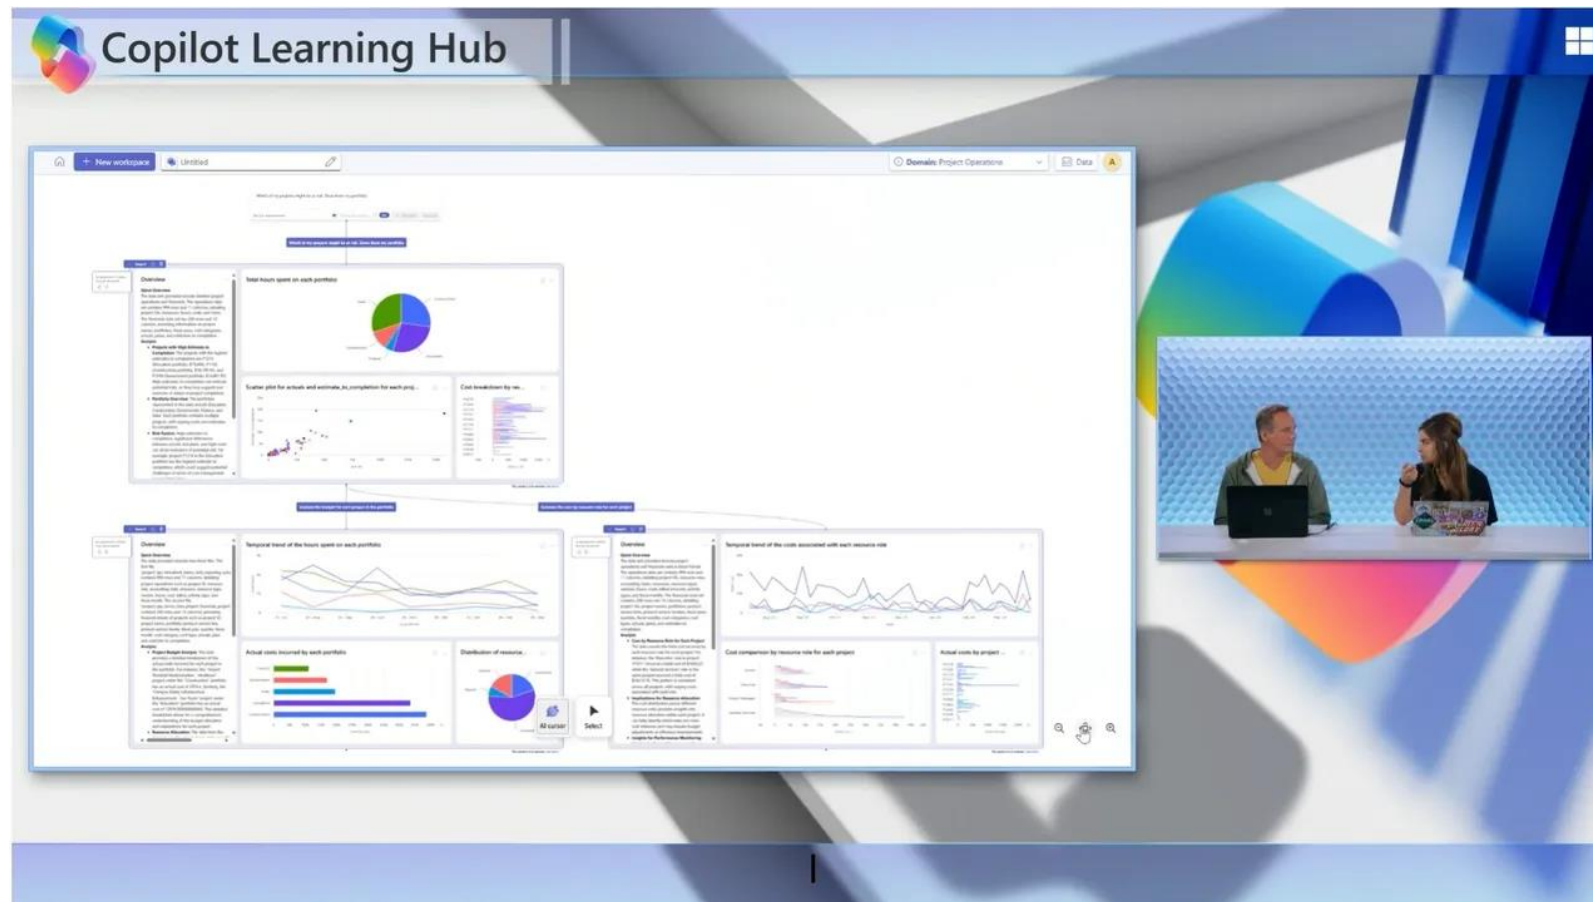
Copilot Learning Hub

+ New workspace
Untitled
Domain: Project Operations
Data
A

Overview
Total hours spent on each portfolio
Scatter plot for actuals and estimate_to_completion for each proj...
Cost breakdown by res...

Overview
Temporal trend of the hours spent on each portfolio
Actual costs incurred by each portfolio
Distribution of resource...

Overview
Temporal trend of the costs associated with each resource role
Cost comparison by resource role for each project
Actual costs by project ...

AI cursor
Select